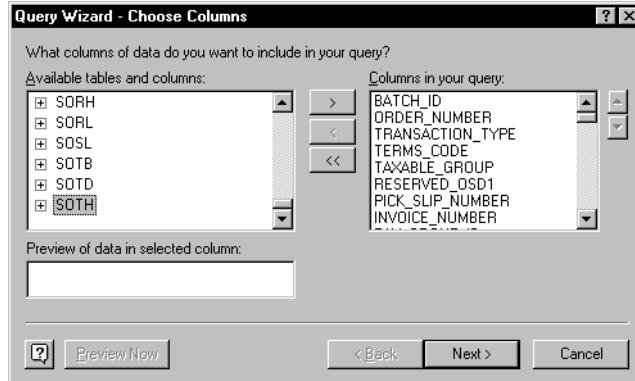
Query Wizard - Choose Columns

?
X

What columns of data do you want to include in your query?

Available tables and columns:

SORH
SORL
SOSL
SOTB
SOTD
SOTH

>
<
<<

Columns in your query:

BATCH_ID
ORDER_NUMBER
TRANSACTION_TYPE
TERMS_CODE
TAXABLE_GROUP
RESERVED_OSD1
PICK_SLIP_NUMBER
INVOICE_NUMBER
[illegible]

Preview of data in selected column:

?
Preview Now

< Back
Next >
Cancel